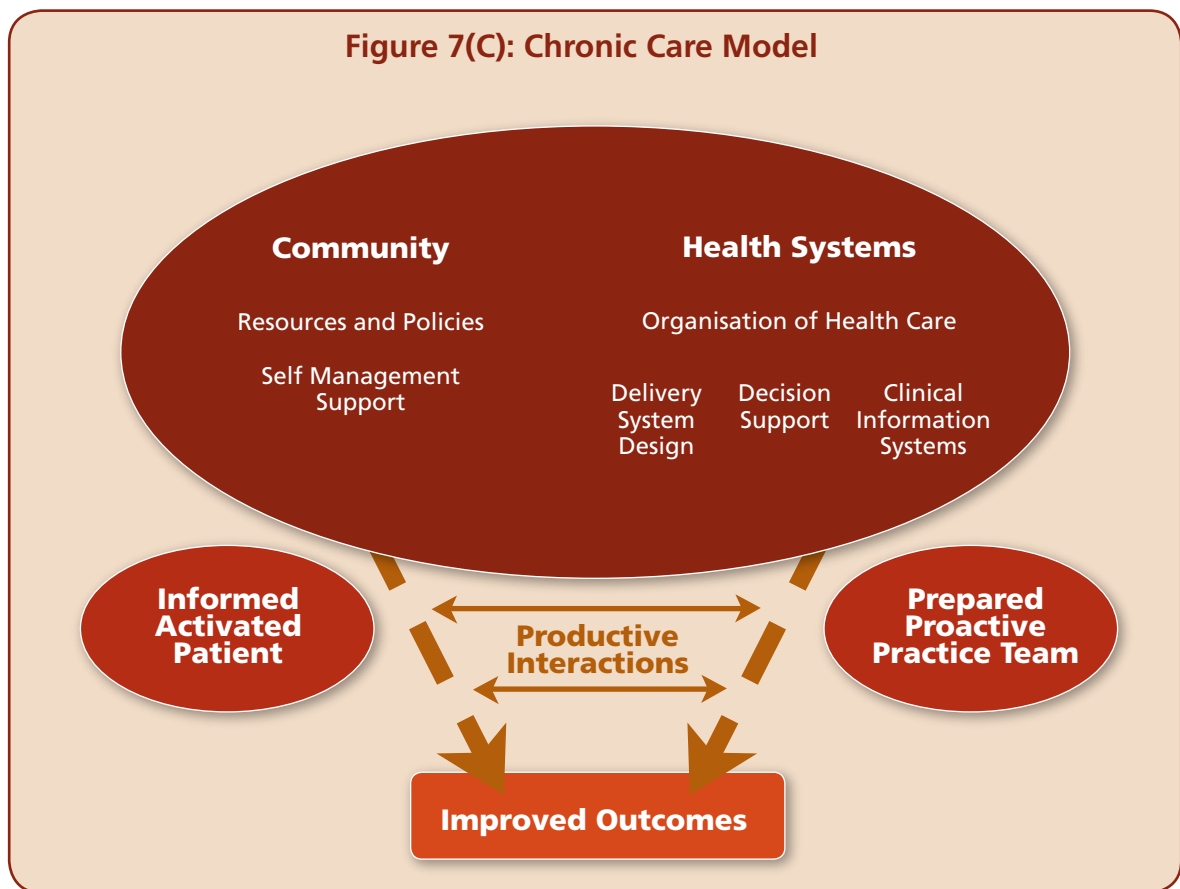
Figure 7(C): Chronic Care Model

Community

Resources and Policies

Self Management Support

Health Systems

Organisation of Health Care

Delivery System Design

Decision Support

Clinical Information Systems

Informed Activated Patient

Productive Interactions

Prepared Proactive Practice Team

Improved Outcomes